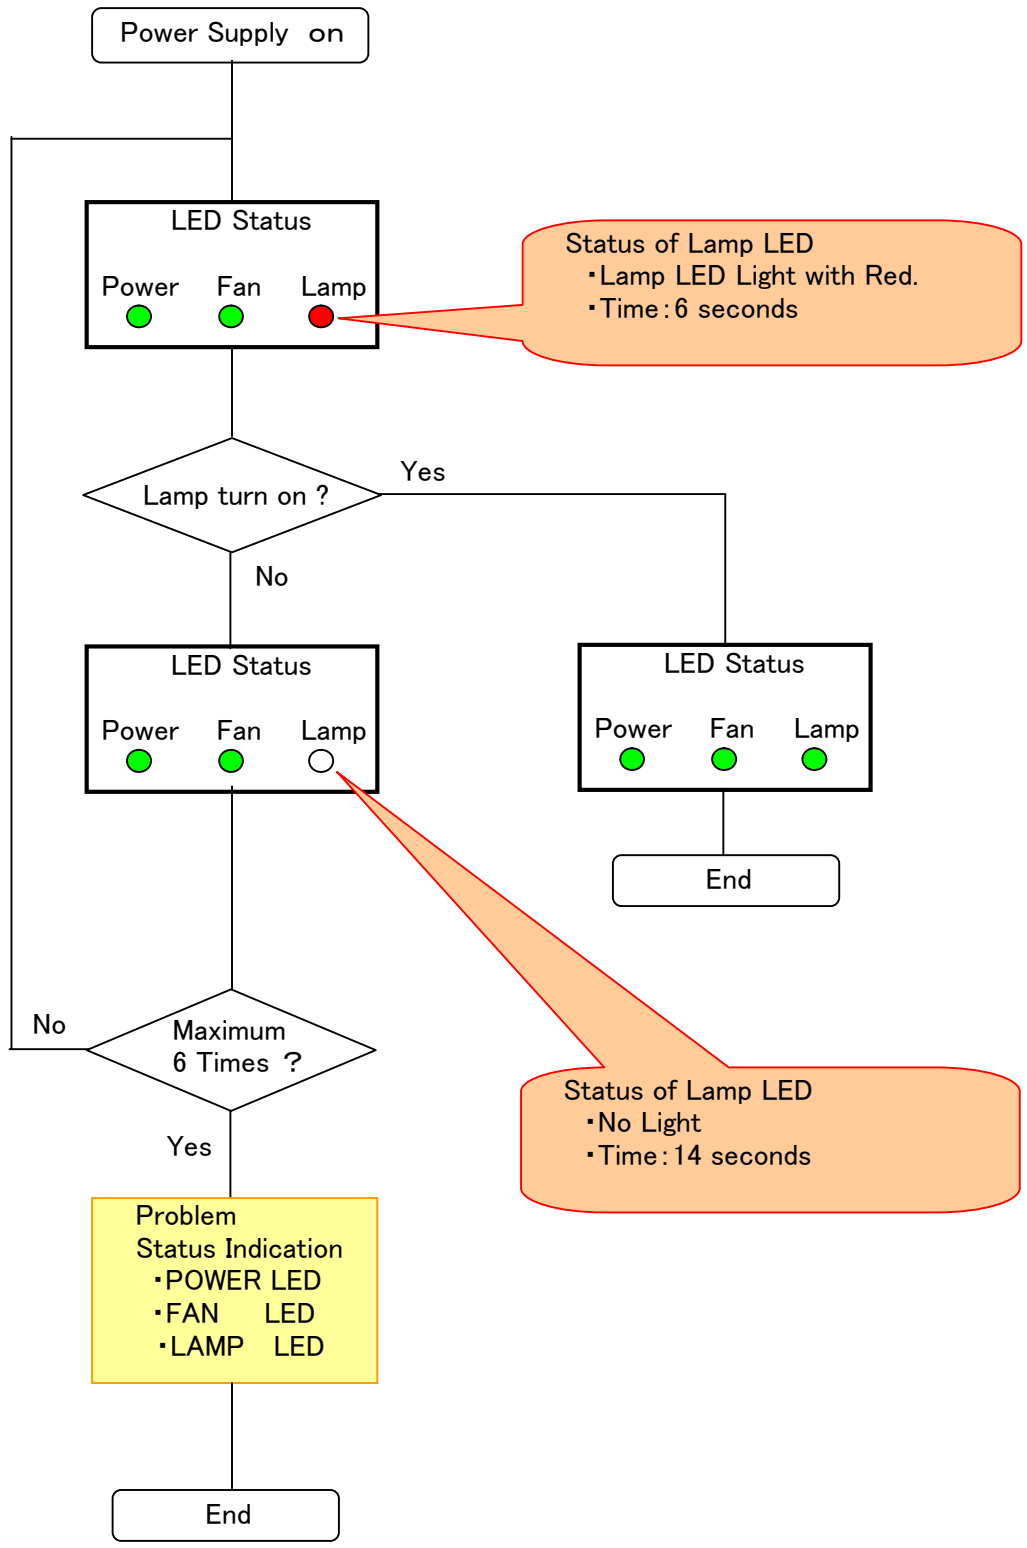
Power Supply on

LED Status
Power Fan Lamp

Status of Lamp LED
・Lamp LED Light with Red.
・Time：6 seconds

Lamp turn on ?

Yes

No

LED Status
Power Fan Lamp

LED Status
Power Fan Lamp

End

No

Maximum 6 Times ?

Status of Lamp LED
・No Light
・Time：14 seconds

Yes

Problem
Status Indication
・POWER LED
・FAN LED
・LAMP LED

End